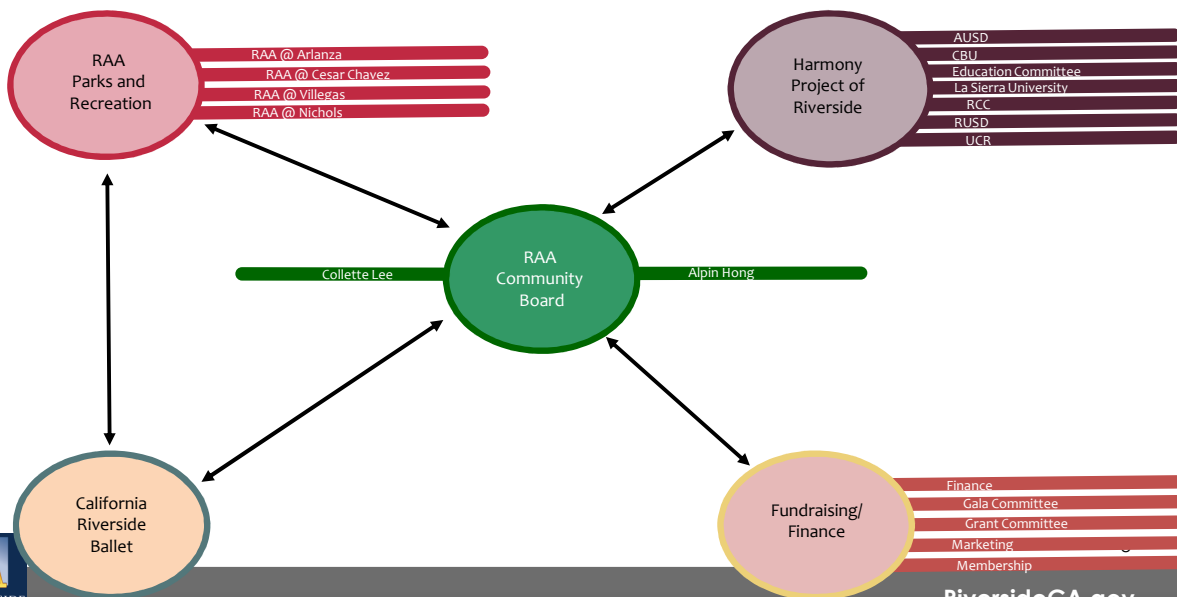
RAA Parks and Recreation

RAA @ Arlanza
RAA @ Cesar Chavez
RAA @ Villegas
RAA @ Nichols

Harmony Project of Riverside

AUSD
CBU
Education Committee
La Sierra University
RCC
RUSD
UCR

Collette Lee

RAA Community Board

Alpin Hong

California Riverside Ballet

Fundraising/ Finance

Finance
Gala Committee
Grant Committee
Marketing
Membership

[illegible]